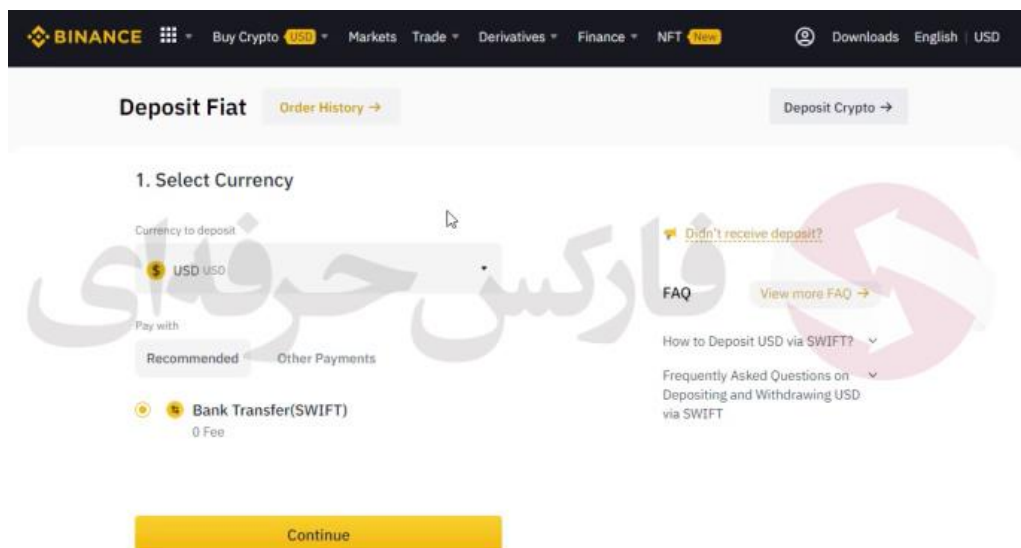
BINANCE Buy Crypto USD Markets Trade Derivatives Finance NFT New Downloads English | USD

Deposit Fiat Order History →

Deposit Crypto →

1. Select Currency

Currency to deposit

USD USD

Pay with

Recommended Other Payments

Bank Transfer(SWIFT)
0 Fee

Continue

Didn't receive deposit?

FAQ View more FAQ →

How to Deposit USD via SWIFT?

Frequently Asked Questions on Depositing and Withdrawing USD via SWIFT

فارکس حرفه‌ای